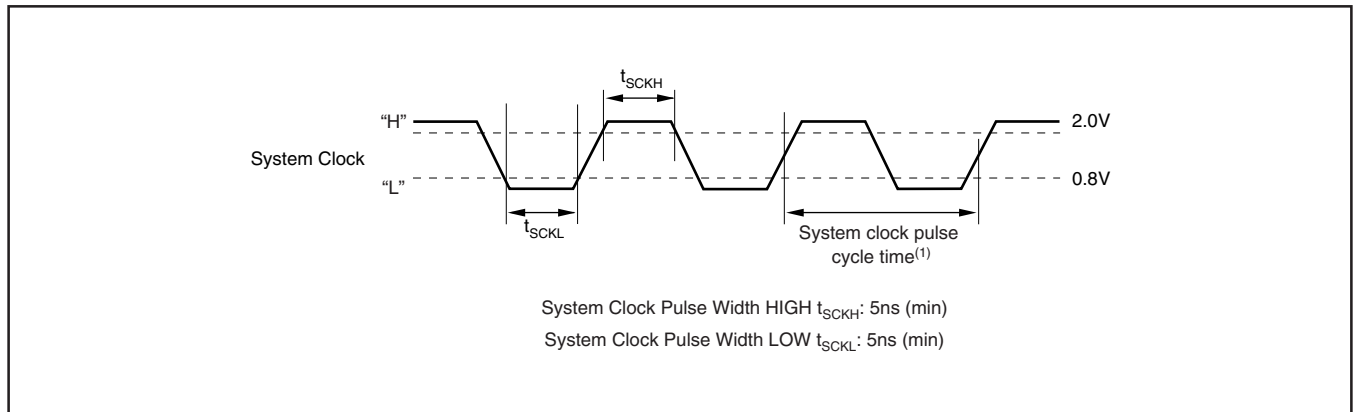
$t_{SCKH}$

"H"

2.0V

System Clock

"L"

0.8V

$t_{SCKL}$

System clock pulse cycle time$^{(1)}$

System Clock Pulse Width HIGH $t_{SCKH}$: 5ns (min)

System Clock Pulse Width LOW $t_{SCKL}$: 5ns (min)